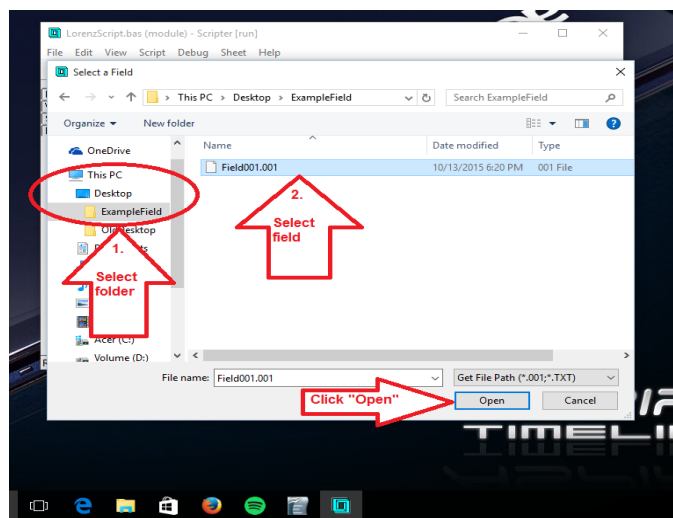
LorenzScript.bas (module) - Scripter [run]

File Edit View Script Debug Sheet Help

Select a Field

This PC > Desktop > ExampleField

Search ExampleField

Organize ▾ New folder

OneDrive

This PC

Desktop

ExampleField

Old Desktop

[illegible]

Acer (C:)

Volume (D:)

1. Select folder

Name

Date modified

Type

Field001.001

10/13/2015 6:20 PM

001 File

2. Select field

File name: Field001.001

Get File Path (*.001;*.TXT)

Click "Open"

Open

Cancel

TIMELI